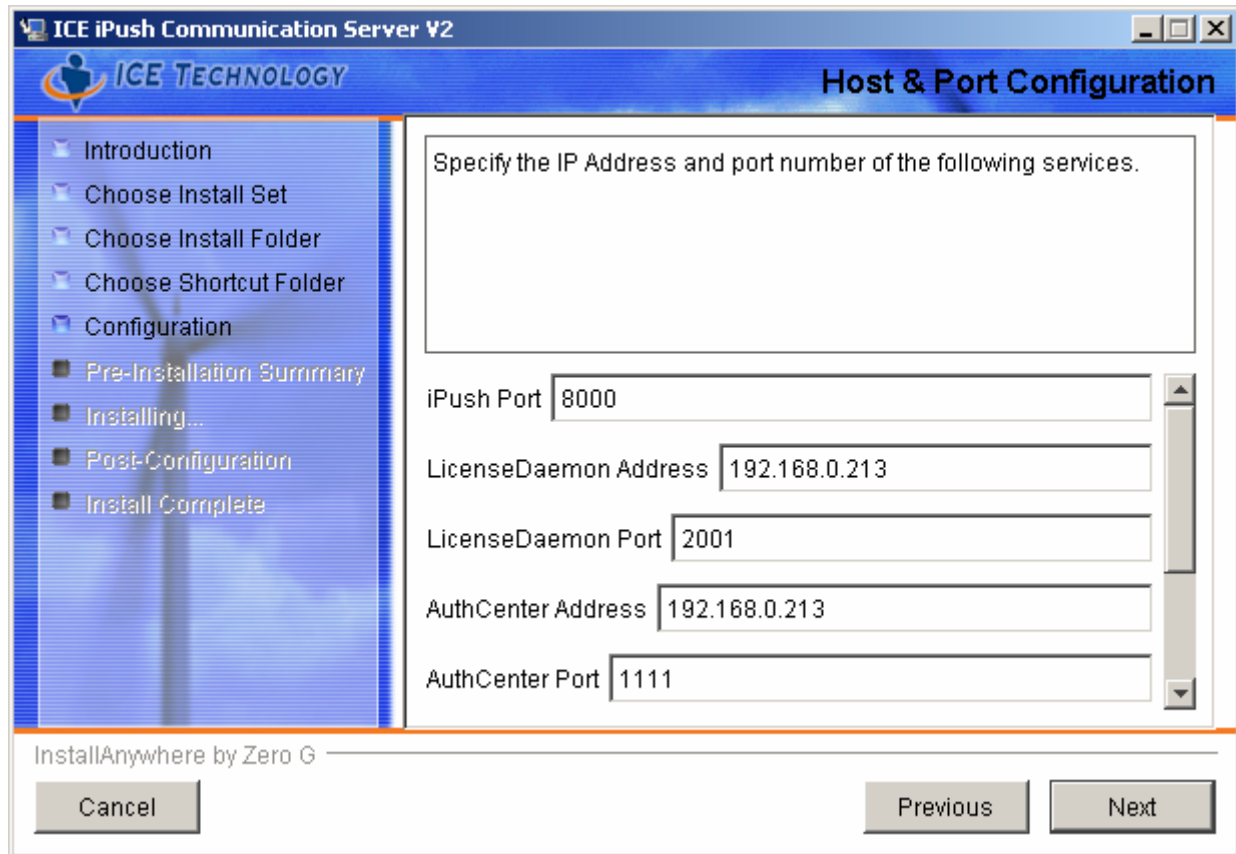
ICE iPush Communication Server V2

ICE TECHNOLOGY

Host & Port Configuration

Introduction
Choose Install Set
Choose Install Folder
Choose Shortcut Folder
Configuration
Pre-Installation Summary
Installing...
Post-Configuration
Install Complete

Specify the IP Address and port number of the following services.

iPush Port 8000

LicenseDaemon Address 192.168.0.213

LicenseDaemon Port 2001

AuthCenter Address 192.168.0.213

AuthCenter Port 1111

InstallAnywhere by Zero G

Cancel

Previous

Next